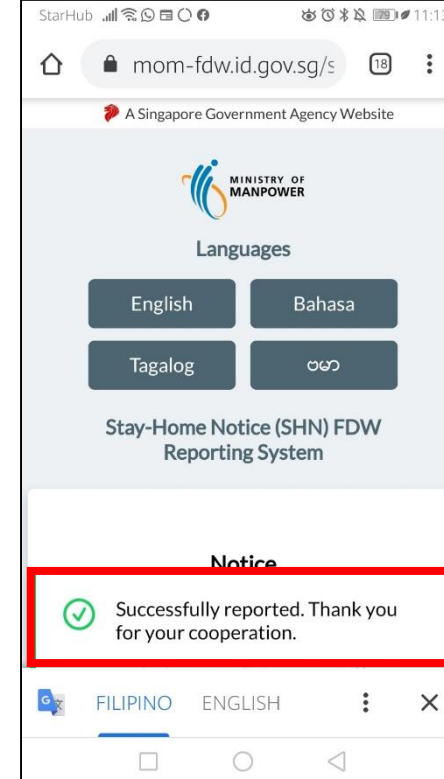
StarHub 11:1

mom-fdw.id.gov.sg/s 18

A Singapore Government Agency Website

MINISTRY OF MANPOWER

Languages

English

Bahasa

Tagalog

ဗမာ

Stay-Home Notice (SHN) FDW Reporting System

Notice

Successfully reported. Thank you for your cooperation.

FILIPINO ENGLISH